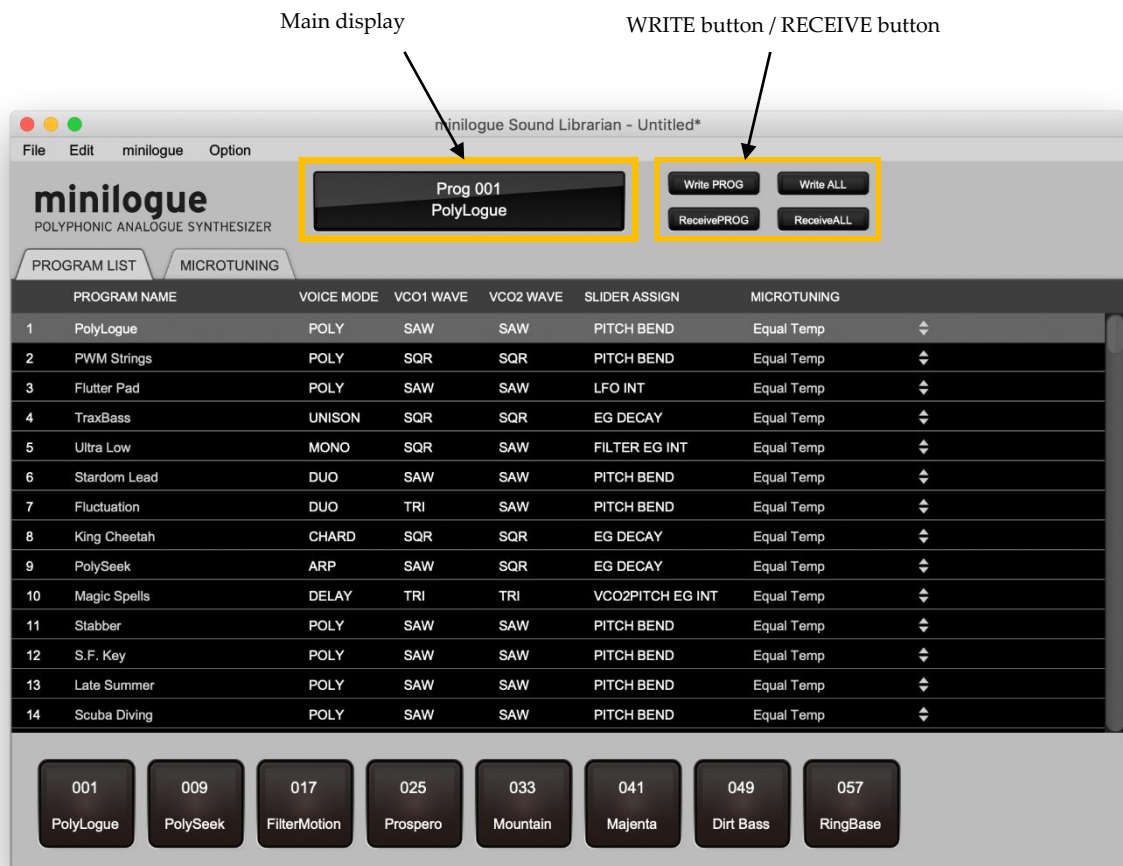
Main display

WRITE button / RECEIVE button

minilogue Sound Librarian - Untitled*

File Edit minilogue Option

minilogue
POLYPHONIC ANALOGUE SYNTHESIZER

Prog 001
PolyLogue

Write PROG
Write ALL
ReceivePROG
ReceiveALL

PROGRAM LIST
MICROTUNING

| | PROGRAM NAME | VOICE MODE | VCO1 WAVE | VCO2 WAVE | SLIDER ASSIGN | MICROTUNING |
|---|---|---|---|---|---|---|
| 1 | PolyLogue | POLY | SAW | SAW | PITCH BEND | Equal Temp |
| 2 | PWM Strings | POLY | SQR | SQR | PITCH BEND | Equal Temp |
| 3 | Flutter Pad | POLY | SAW | SAW | LFO INT | Equal Temp |
| 4 | TraxBass | UNISON | SQR | SQR | EG DECAY | Equal Temp |
| 5 | Ultra Low | MONO | SQR | SAW | FILTER EG INT | Equal Temp |
| 6 | Stardom Lead | DUO | SAW | SAW | PITCH BEND | Equal Temp |
| 7 | Fluctuation | DUO | TRI | SAW | PITCH BEND | Equal Temp |
| 8 | King Cheetah | CHARD | SQR | SQR | EG DECAY | Equal Temp |
| 9 | PolySeek | ARP | SAW | SQR | EG DECAY | Equal Temp |
| 10 | Magic Spells | DELAY | TRI | TRI | VCO2PITCH EG INT | Equal Temp |
| 11 | Stabber | POLY | SAW | SAW | PITCH BEND | Equal Temp |
| 12 | S.F. Key | POLY | SAW | SAW | PITCH BEND | Equal Temp |
| 13 | Late Summer | POLY | SAW | SAW | PITCH BEND | Equal Temp |
| 14 | Scuba Diving | POLY | SAW | SAW | PITCH BEND | Equal Temp |

001 PolyLogue
009 PolySeek
017 FilterMotion
025 Prospero
033 Mountain
041 Majenta
049 Dirt Bass
057 RingBase